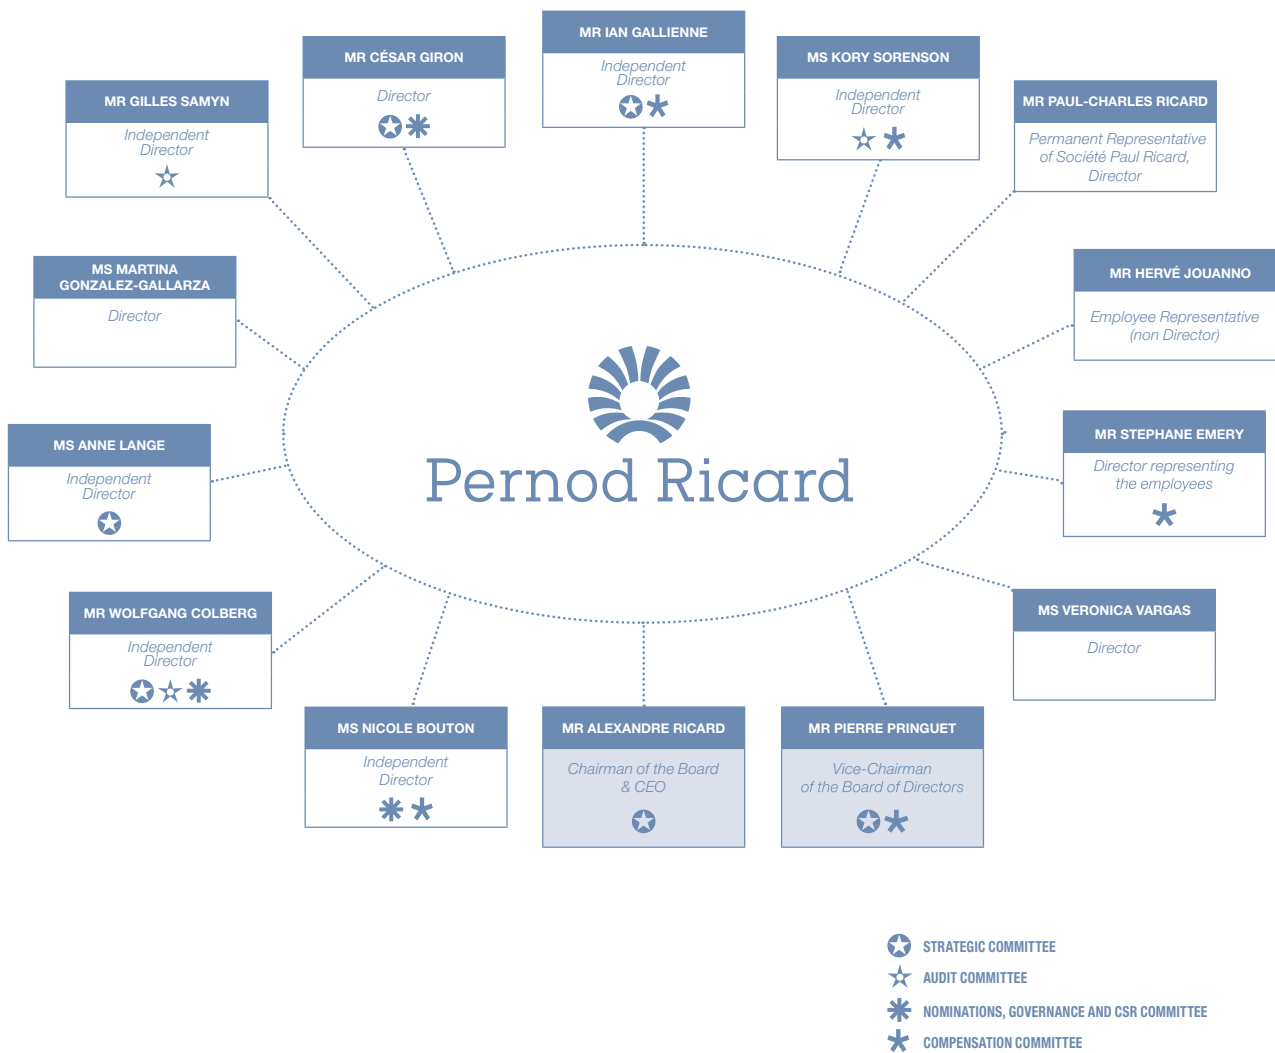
MR IAN GALLIENNE
Independent Director

MR CÉSAR GIRON
Director

MS KORY SORENSON
Independent Director

MR GILLES SAMYN
Independent Director

MR PAUL-CHARLES RICARD
Permanent Representative of Société Paul Ricard, Director

MS MARTINA GONZALEZ-GALLARZA
Director

MR HERVÉ JOUANNO
Employee Representative (non Director)

MS ANNE LANGE
Independent Director

Pernod Ricard

MR STEPHANE EMERY
Director representing the employees

MS VERONICA VARGAS
Director

MR WOLFGANG COLBERG
Independent Director

MS NICOLE BOUTON
Independent Director

MR ALEXANDRE RICARD
Chairman of the Board & CEO

MR PIERRE PRINGUET
Vice-Chairman of the Board of Directors

STRATEGIC COMMITTEE
AUDIT COMMITTEE
NOMINATIONS, GOVERNANCE AND CSR COMMITTEE
COMPENSATION COMMITTEE